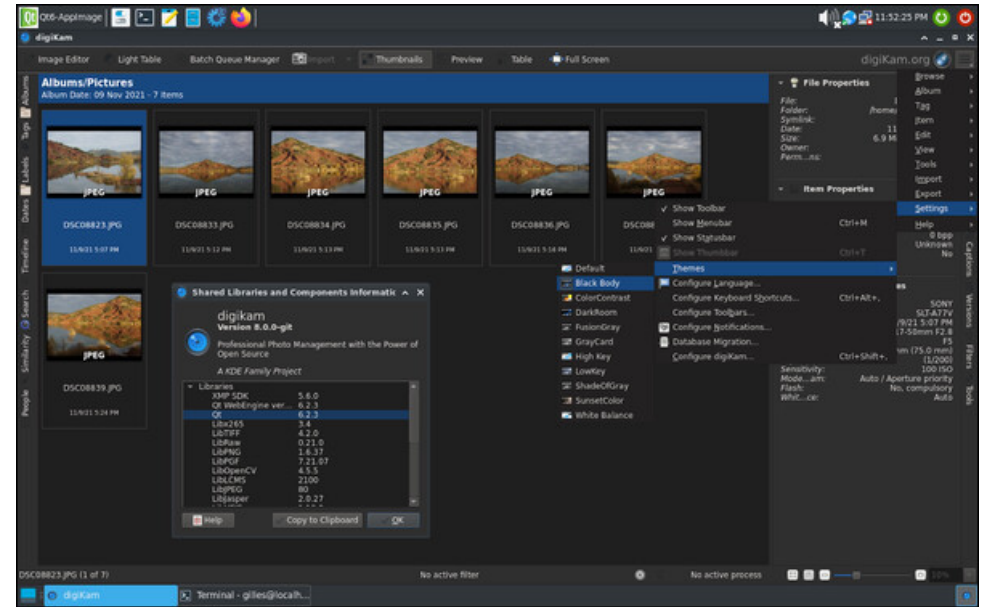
Qt6-AppImage

11:52:25 PM

digiKam

Image Editor Light Table Batch Queue Manager Import Thumbnails Preview Table Full Screen

digiKam.org

Albums/Pictures
Album Date: 09 Nov 2021 - 7 items

Albums Tags Labels Dates Timeline Search Similarity People

JPEG DSC08823.JPG 11/9/21 5:07 PM
JPEG DSC08833.JPG 11/9/21 5:12 PM
JPEG DSC08834.JPG 11/9/21 5:13 PM
JPEG DSC08835.JPG 11/9/21 5:13 PM
JPEG DSC08836.JPG 11/9/21 5:16 PM
JPEG DSC088 11/9/21
JPEG DSC08839.JPG 11/9/21 5:24 PM

File Properties
File: Folder: /home/ Symlink: Date: 11 Size: 6.9 M Owner: Perm...ns:

Item Properties

Browse
Album
Tag
Item
Edit
View
Tools
Import
Export
Settings
Help

✓ Show Toolbar
Show Menubar Ctrl+M
✓ Show Statusbar
Show Thumbbar Ctrl+T
Themes
Configure Language...
Configure Keyboard Shortcuts... Ctrl+Alt+,
Configure Toolbars...
Configure Notifications...
Database Migration...
Configure digiKam... Ctrl+Shift+,

Default
Black Body
ColorContrast
DarkRoom
FusionGray
GrayCard
High Key
LowKey
ShadeOfGray
SunsetColor
White Balance

0 bpp
Unknown
No

SONY
SLT-A77V
9/21 5:07 PM
17-50mm F2.8
F5
mm (75.0 mm)
(1/200)
Sensitivity: 100 ISO
Mode...am: Auto / Aperture priority
Flash: No, compulsory
Whit...ce: Auto

Captions Versions Filters Tools

Shared Libraries and Components Informatic

digikam
Version 8.0.0-git
Professional Photo Management with the Power of Open Source
A KDE Family Project

Libraries
XMP SDK 5.6.0
Qt WebEngine ver... 6.2.3
Qt 6.2.3
Libx265 3.4
LibTIFF 4.2.0
LibRaw 0.21.0
LibPNG 1.6.37
LibPGF 7.21.07
LibOpenCV 4.5.5
LibLCMS 2100
LibJPEG 80
LibJasper 2.0.27

Help Copy to Clipboard OK

DSC08823.JPG (1 of 7) No active filter No active process 10%

digiKam Terminal - gilles@localh...